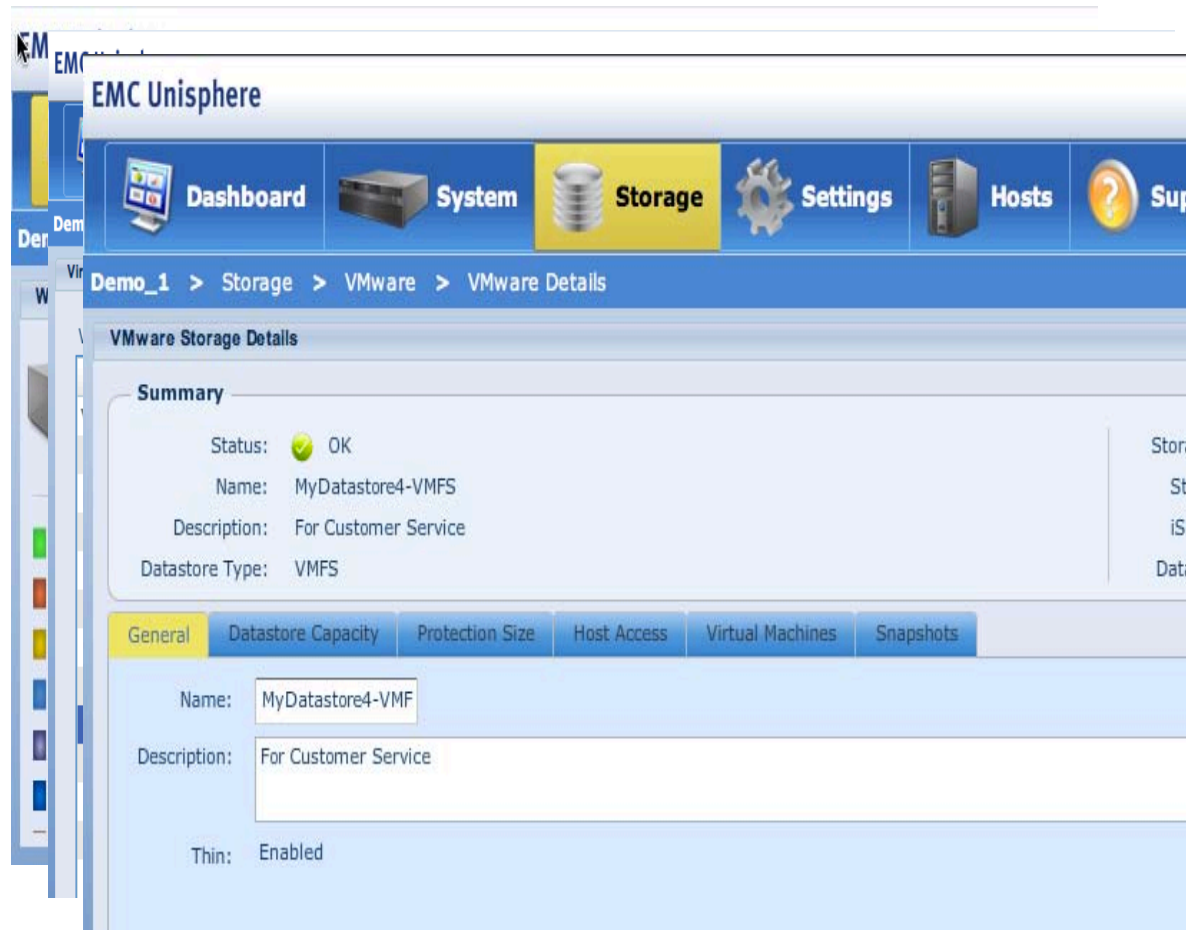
EMC Unisphere

Dashboard
System
Storage
Settings
Hosts
Sup

Demo_1 > Storage > VMware > VMware Details

VMware Storage Details

Summary

Status: OK
Name: MyDatastore4-VMFS
Description: For Customer Service
Datastore Type: VMFS

Stor
St
iS
Dat

General
Datastore Capacity
Protection Size
Host Access
Virtual Machines
Snapshots

Name: MyDatastore4-VMF
Description: For Customer Service
Thin: Enabled